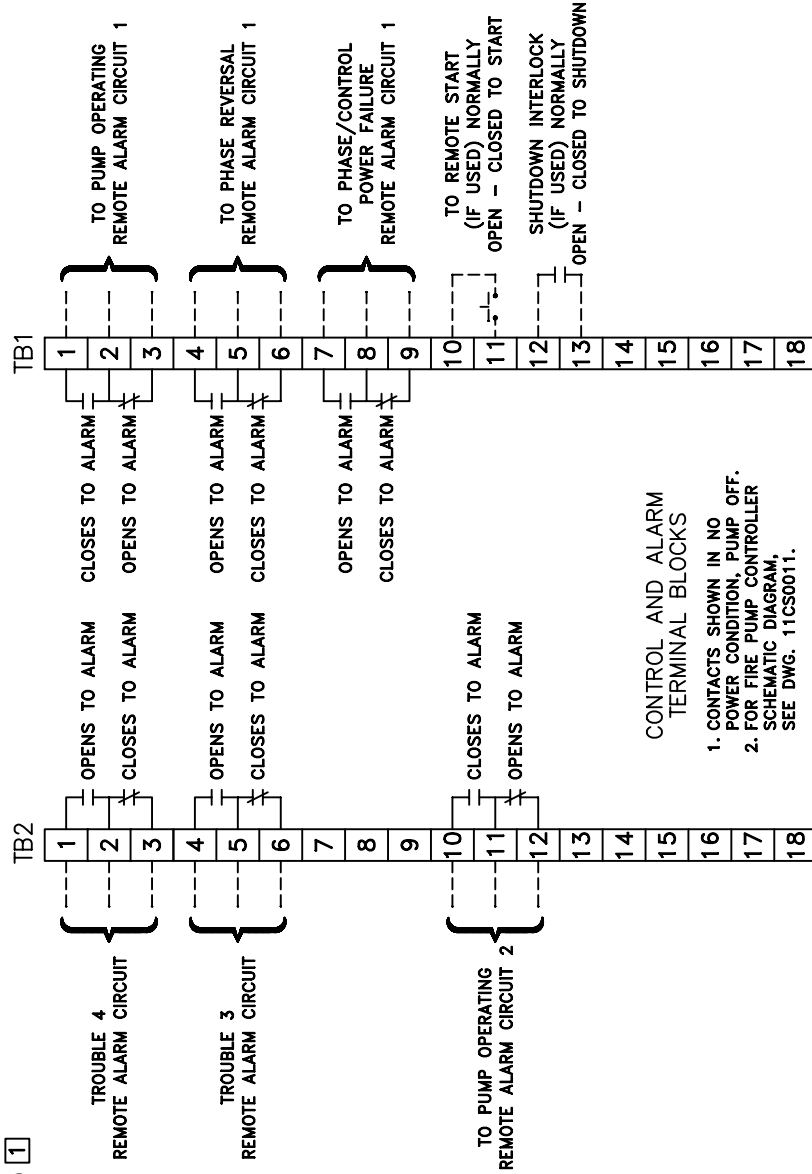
TB2

1
2
3
4
5
6
7
8
9
10
11
12
13
14
15
16
17
18

TROUBLE 4
REMOTE ALARM CIRCUIT

TROUBLE 3
REMOTE ALARM CIRCUIT

TO PUMP OPERATING
REMOTE ALARM CIRCUIT 2

OPENS TO ALARM
CLOSES TO ALARM

OPENS TO ALARM
CLOSES TO ALARM

CLOSES TO ALARM
OPENS TO ALARM

TB1

1
2
3
4
5
6
7
8
9
10
11
12
13
14
15
16
17
18

CLOSES TO ALARM
OPENS TO ALARM

OPENS TO ALARM
CLOSES TO ALARM

OPENS TO ALARM
CLOSES TO ALARM

TO PUMP OPERATING
REMOTE ALARM CIRCUIT 1

TO PHASE REVERSAL
REMOTE ALARM CIRCUIT 1

TO PHASE/CONTROL
POWER FAILURE
REMOTE ALARM CIRCUIT 1

TO REMOTE START
(IF USED) NORMALLY
OPEN – CLOSED TO START

SHUTDOWN INTERLOCK
(IF USED) NORMALLY
OPEN – CLOSED TO SHUTDOWN

CONTROL AND ALARM
TERMINAL BLOCKS

1. CONTACTS SHOWN IN NO POWER CONDITION, PUMP OFF.
2. FOR FIRE PUMP CONTROLLER SCHEMATIC DIAGRAM, SEE DWG. 11CS0011.

1